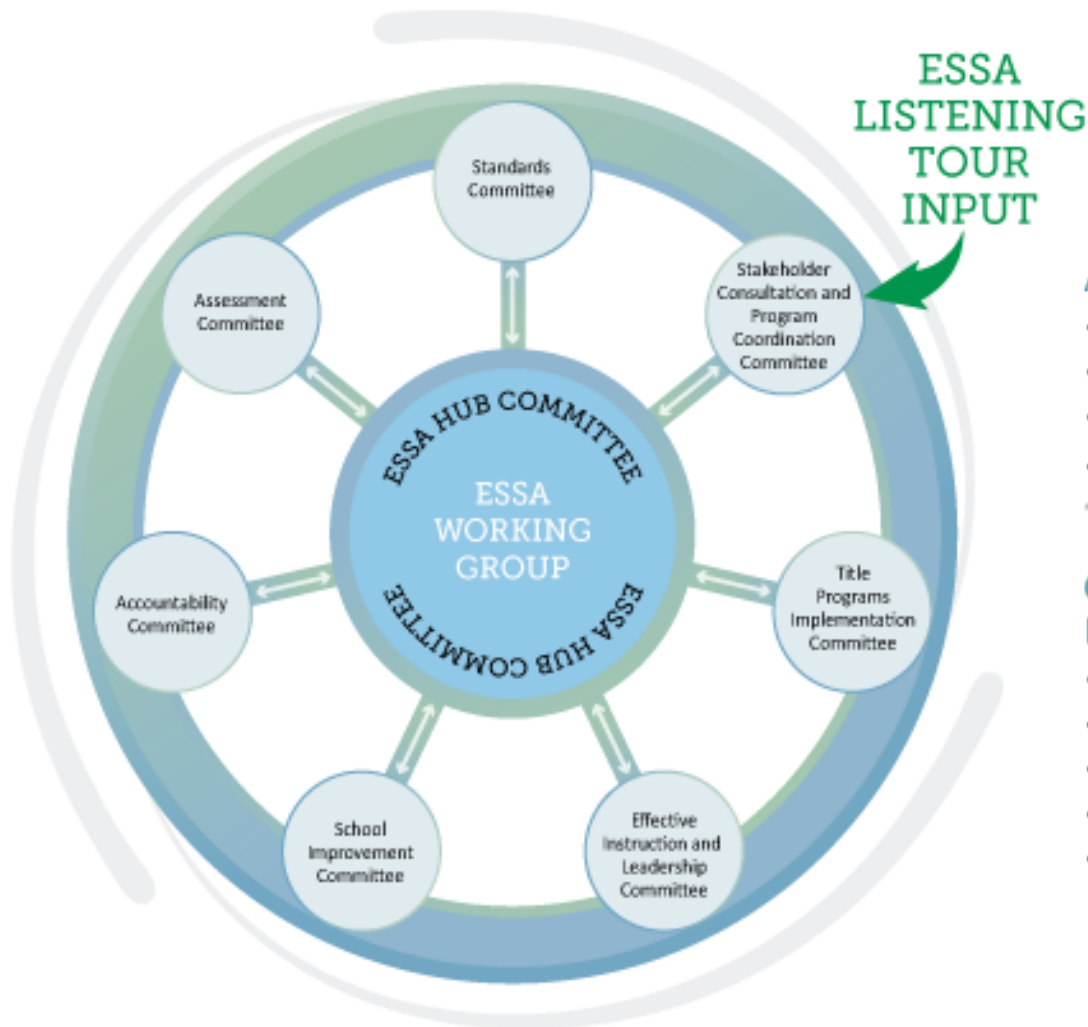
ESSA LISTENING TOUR INPUT

Standards Committee

Stakeholder Consultation and Program Coordination Committee

Assessment Committee

ESSA HUB COMMITTEE

ESSA WORKING GROUP

ESSA HUB COMMITTEE

Accountability Committee

Title Programs Implementation Committee

School Improvement Committee

Effective Instruction and Leadership Committee